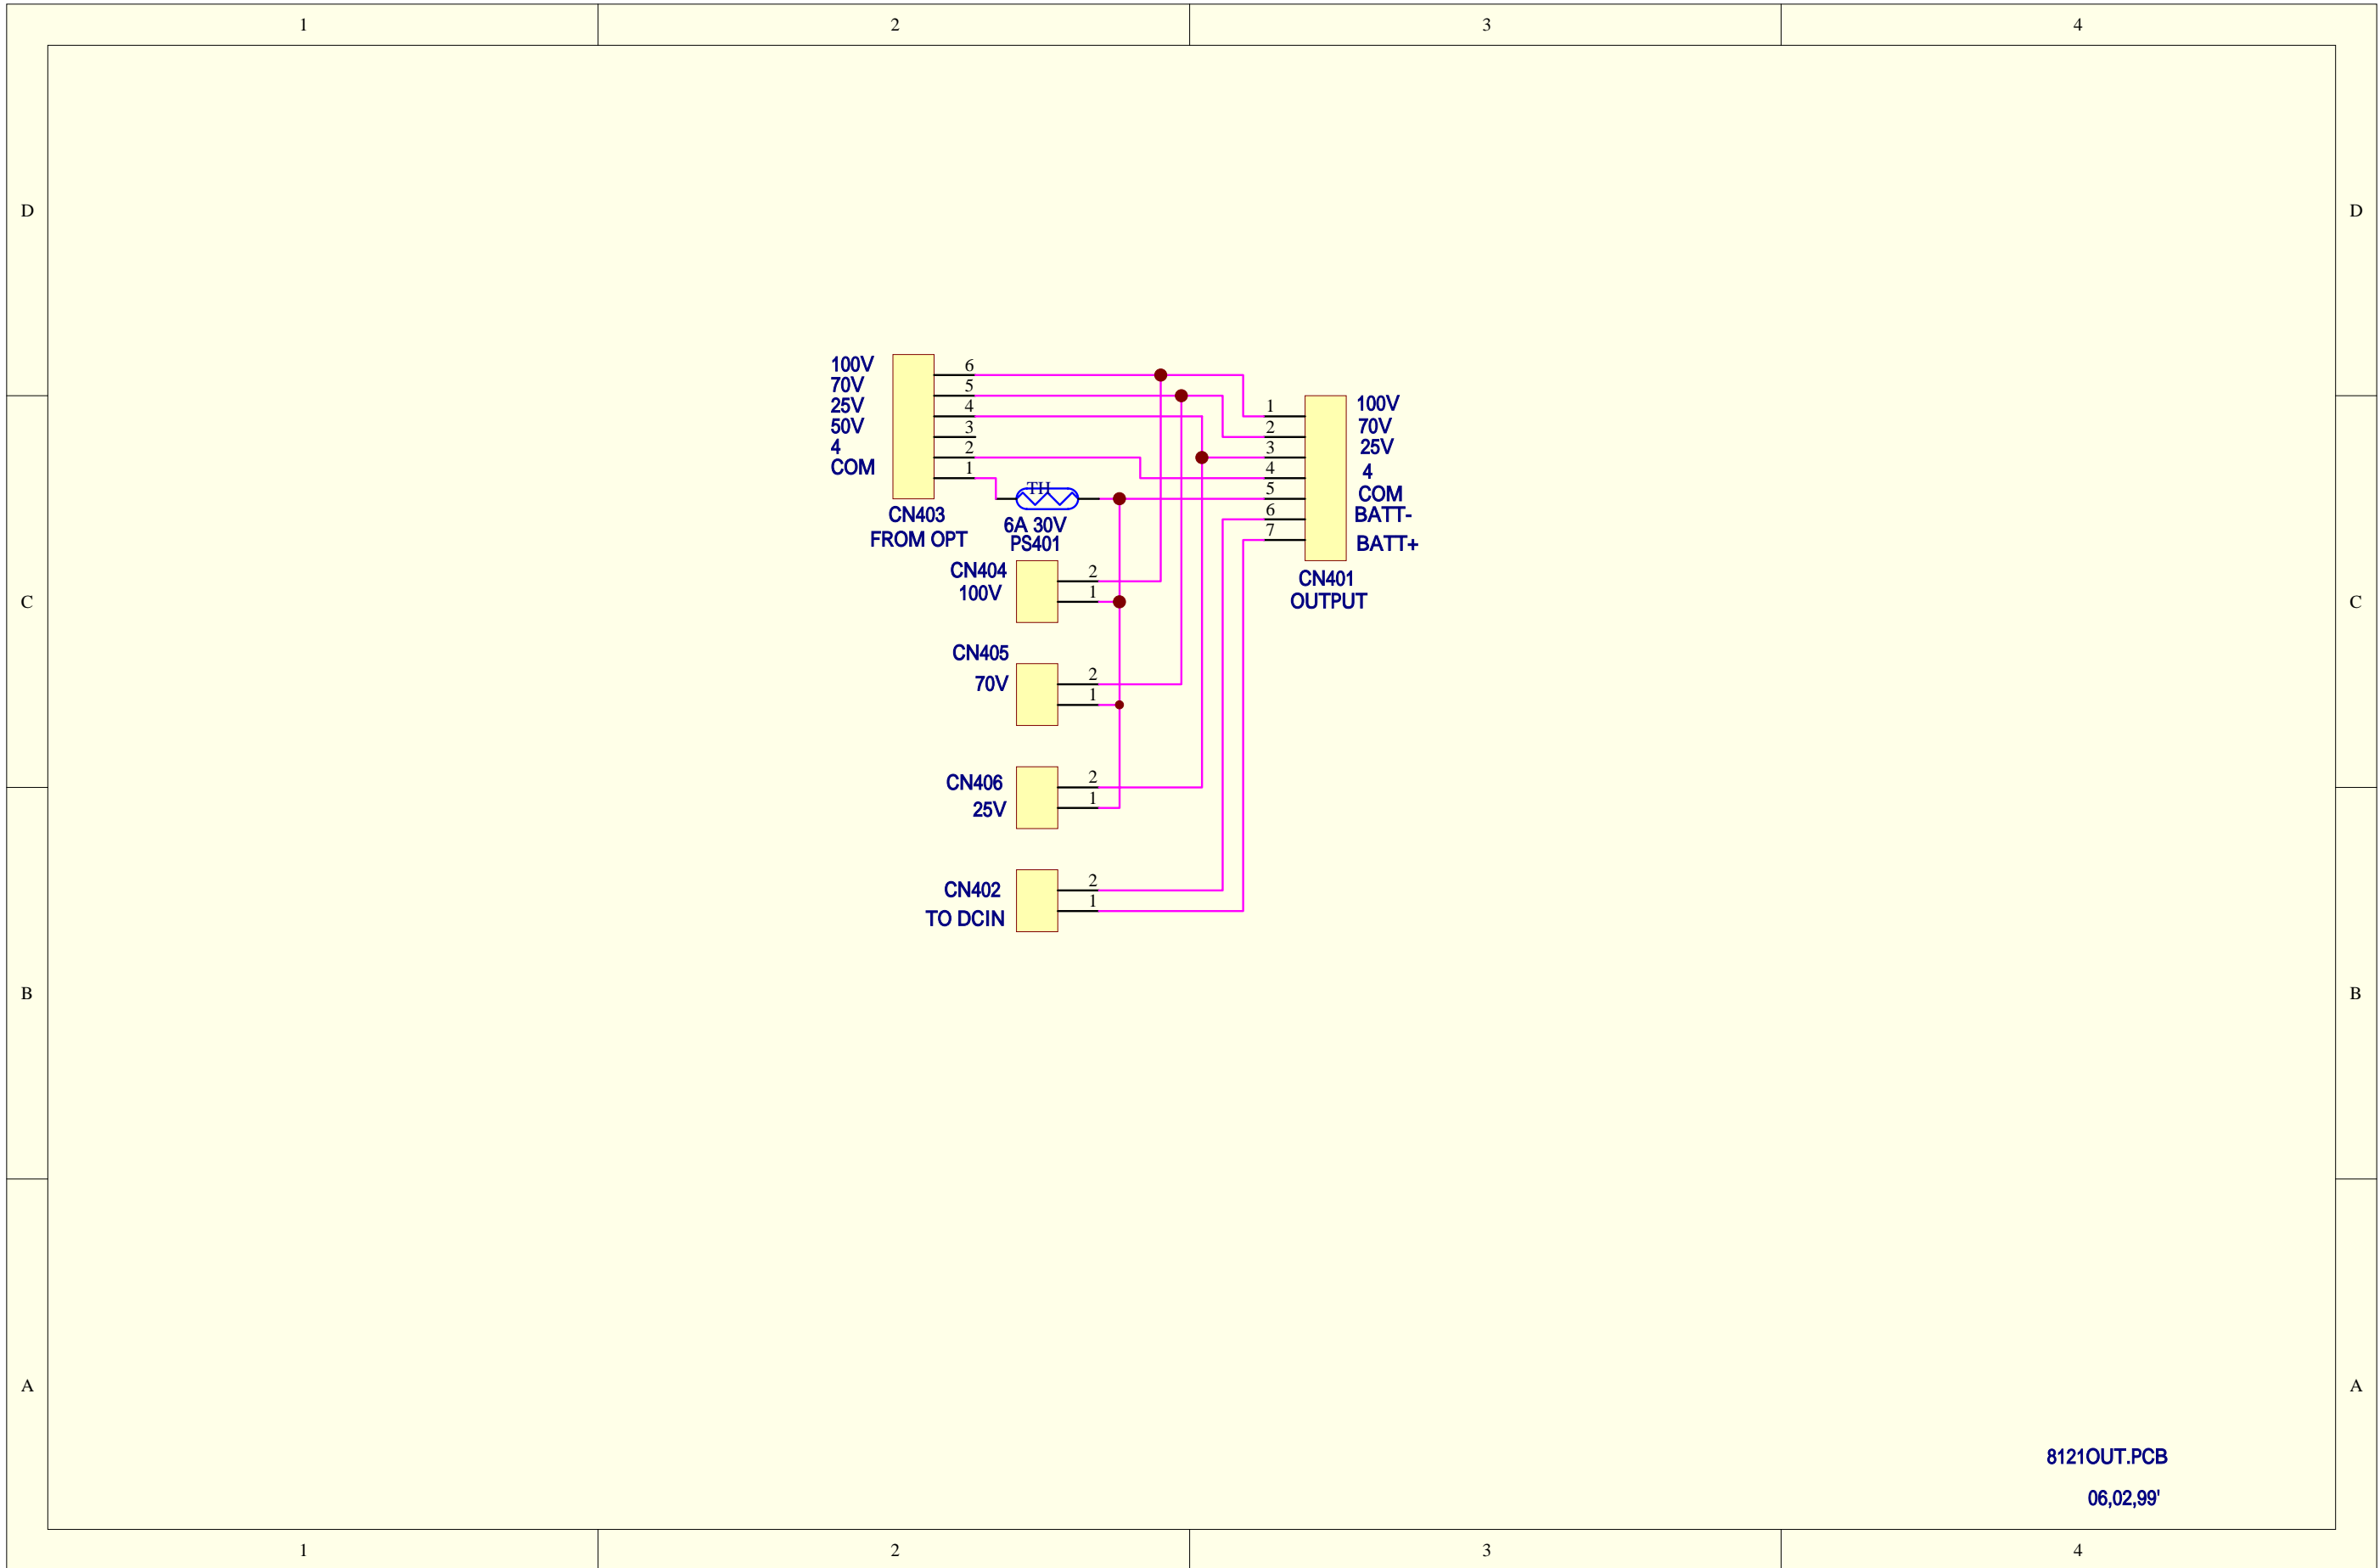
1 2 3 4

D

100V
70V
25V
50V
4
COM

6
5
4
3
2
1

CN403
FROM OPT

TH
6A 30V
PS401

1
2
3
4
5
6
7

100V
70V
25V
4
COM
BATT-
BATT+

CN401
OUTPUT

C

CN404
100V
2
1

CN405
70V
2
1

CN406
25V
2
1

B

CN402
TO DCIN
2
1

A

8121OUT.PCB
06,02,99'

D C B A

1 2 3 4